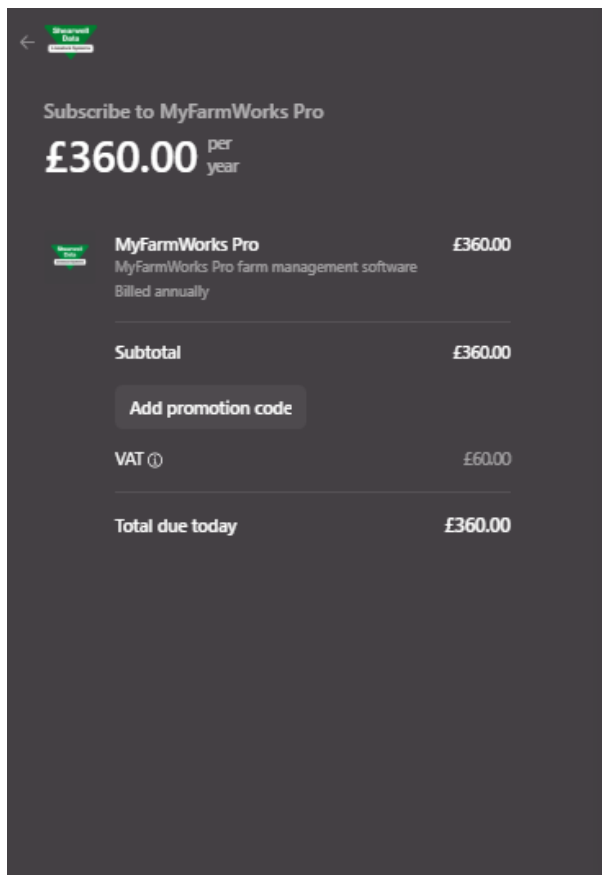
←
Shearwell Data
Livestock Systems

Subscribe to MyFarmWorks Pro

£360.00 per year

Shearwell Data

MyFarmWorks Pro £360.00
MyFarmWorks Pro farm management software
Billed annually

Subtotal £360.00

Add promotion code

VAT ⓘ £60.00

Total due today £360.00